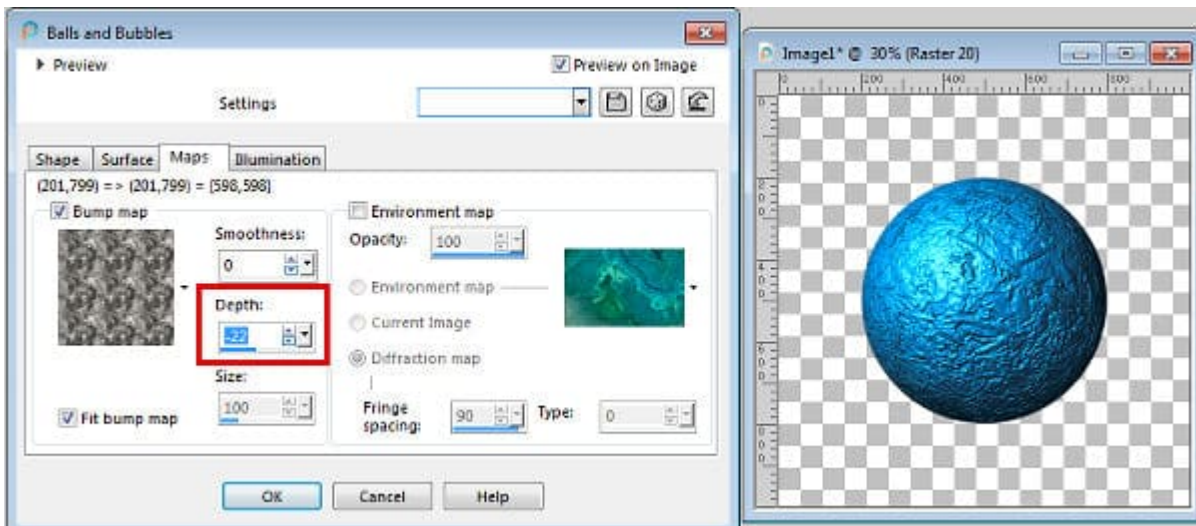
Balls and Bubbles

Preview

Preview on Image

Settings

Shape | Surface | Maps | Illumination

(201,799) => (201,799) = [598,598]

Bump map

Smoothness:

0

Depth:

-22

Size:

100

Fit bump map

Environment map

Opacity:

100

Environment map

Current Image

Diffraction map

Fringe spacing:

90

Type:

0

OK

Cancel

Help

Image1* @ 30% (Raster 20)

0

200

400

600

800